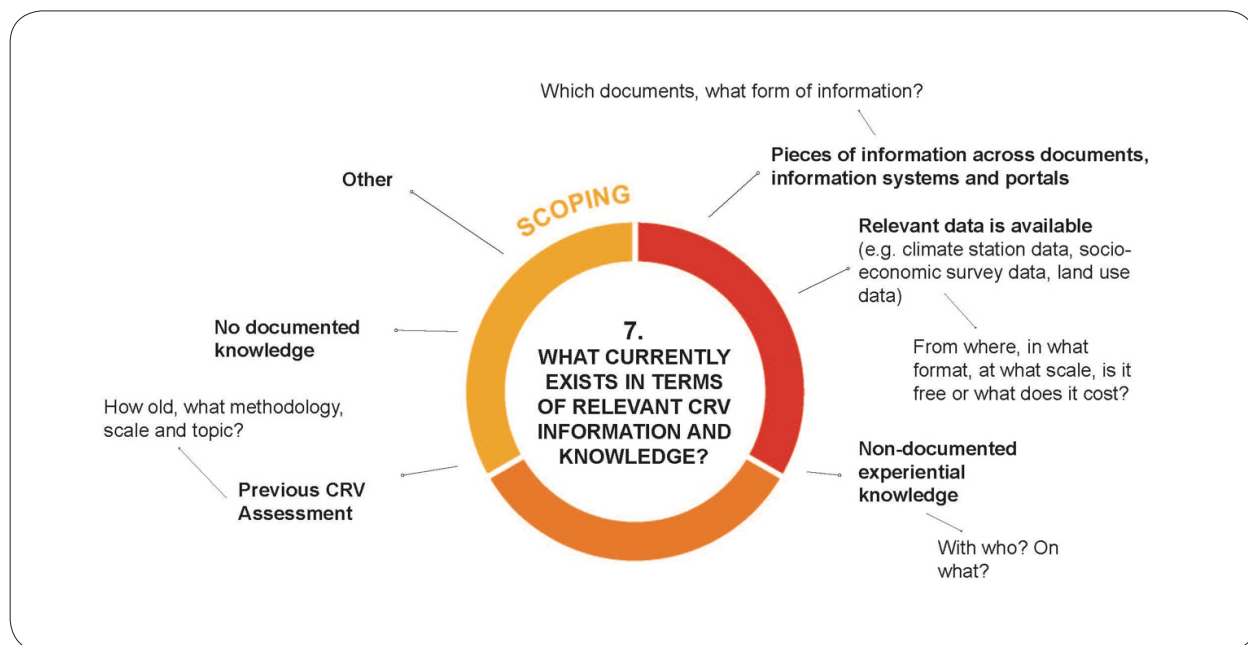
SCOPING

7.
WHAT CURRENTLY EXISTS IN TERMS OF RELEVANT CRV INFORMATION AND KNOWLEDGE?

Which documents, what form of information?

Pieces of information across documents, information systems and portals

Relevant data is available
(e.g. climate station data, socio-economic survey data, land use data)

From where, in what format, at what scale, is it free or what does it cost?

Non-documented experiential knowledge

With who? On what?

Previous CRV Assessment

How old, what methodology, scale and topic?

No documented knowledge

Other